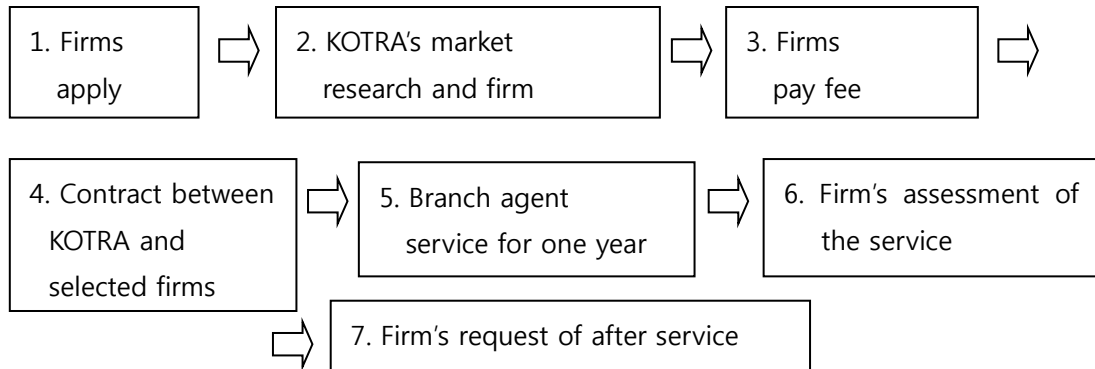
1. Firms apply

2. KOTRA's market research and firm

3. Firms pay fee

4. Contract between KOTRA and selected firms

5. Branch agent service for one year

6. Firm's assessment of the service

7. Firm's request of after service